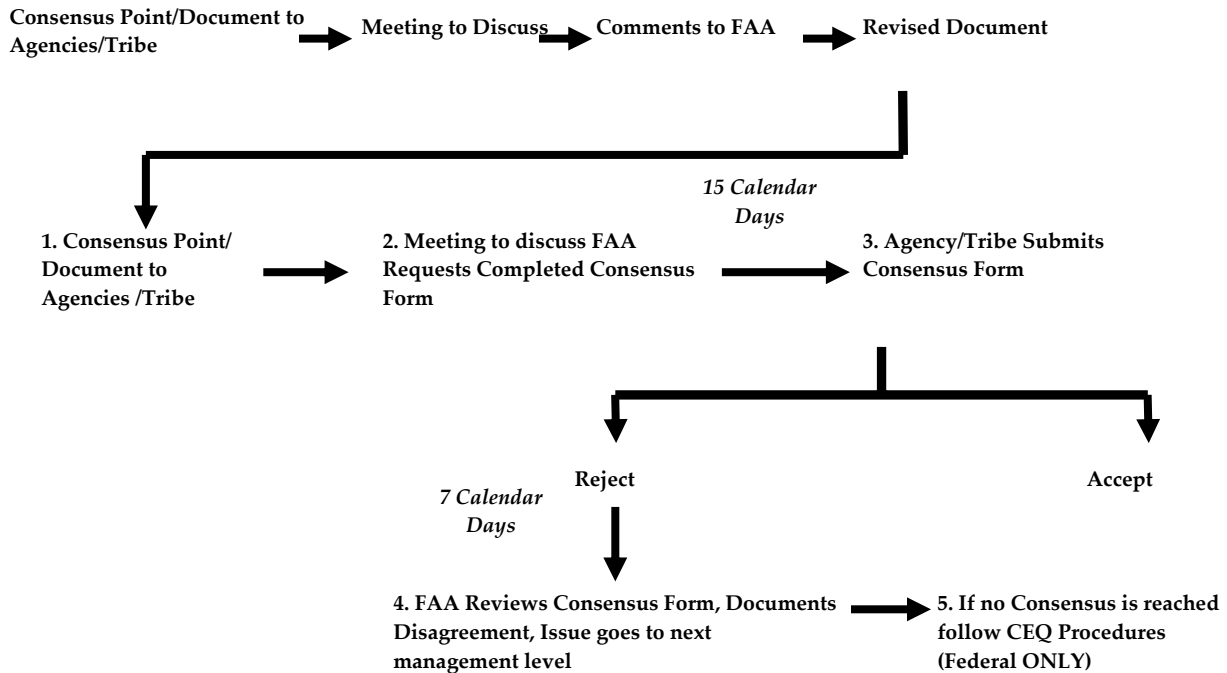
Consensus Point/Document to Agencies/Tribe

Meeting to Discuss

Comments to FAA

Revised Document

15 Calendar Days

1. Consensus Point/ Document to Agencies /Tribe

2. Meeting to discuss FAA Requests Completed Consensus Form

3. Agency/Tribe Submits Consensus Form

Reject

Accept

7 Calendar Days

4. FAA Reviews Consensus Form, Documents Disagreement, Issue goes to next management level

5. If no Consensus is reached follow CEQ Procedures (Federal ONLY)